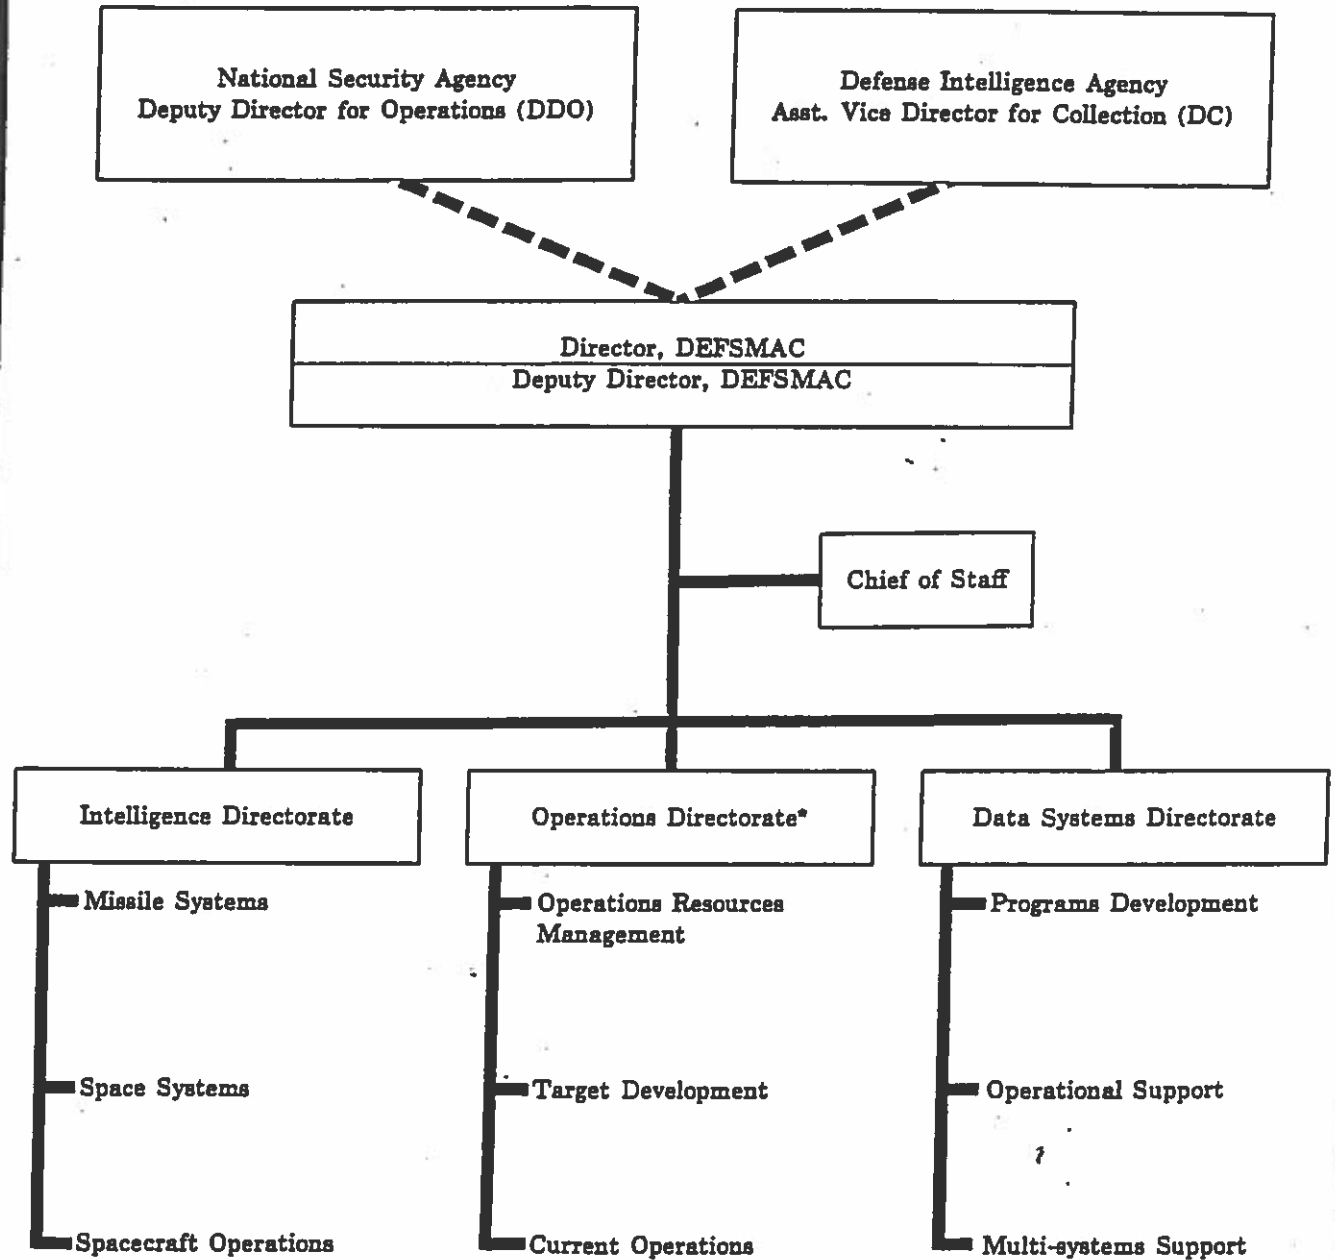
National Security Agency
Deputy Director for Operations (DDO)

Defense Intelligence Agency
Asst. Vice Director for Collection (DC)

Director, DEFSMAC
Deputy Director, DEFSMAC

Chief of Staff

Intelligence Directorate

Missile Systems

Space Systems

Spacecraft Operations

Operations Directorate*

Operations Resources Management

Target Development

Current Operations

Data Systems Directorate

Programs Development

Operational Support

Multi-systems Support